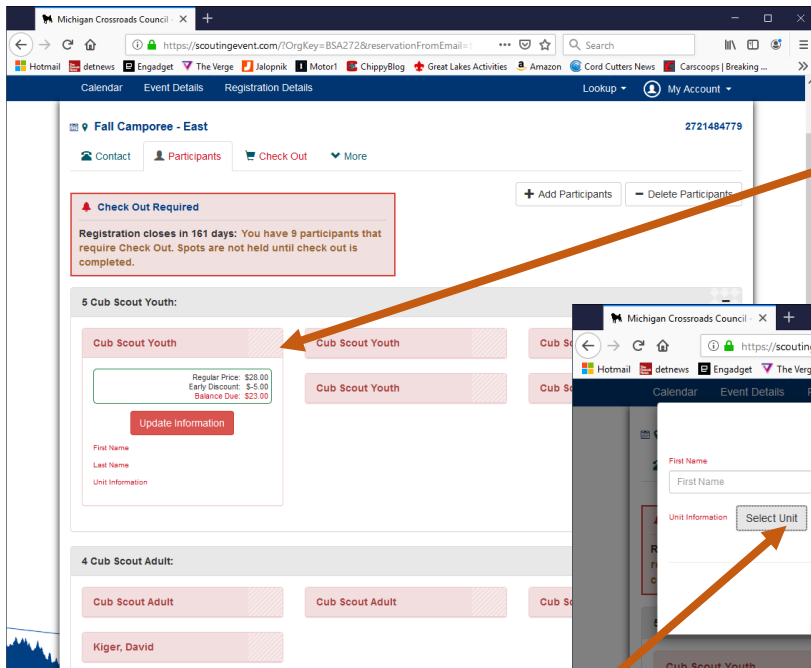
Michigan Crossroads Council ×
+
https://scoutingevent.com/?OrgKey=BSA272&reservationFromEmail=
Search
Hotmail detnews Engadget The Verge Jalopnik Motor1 ChippyBlog Great Lakes Activities Amazon Cord Cutters News Carscoops | Breaking ...
Calendar Event Details Registration Details
Lookup
My Account

Fall Camporee - East
2721484779

Contact
Participants
Check Out
More

Add Participants
Delete Participants

Check Out Required
Registration closes in 161 days: You have 9 participants that require Check Out. Spots are not held until check out is completed.

5 Cub Scout Youth:

Cub Scout Youth
Regular Price: $28.00
Early Discount: $-5.00
Balance Due: $23.00
Update Information
First Name
Last Name
Unit Information

Cub Scout Youth
Cub Scout Youth
Cub Sc
Cub Sc

4 Cub Scout Adult:

Cub Scout Adult
Cub Scout Adult
Cub Sc
Kiger, David

Michigan Crossroads Council ×
+
https://scoutin
Hotmail detnews Engadget The Verg
Calendar Event Details
First Name
First Name
Unit Information
Select Unit
Cub Scout Youth